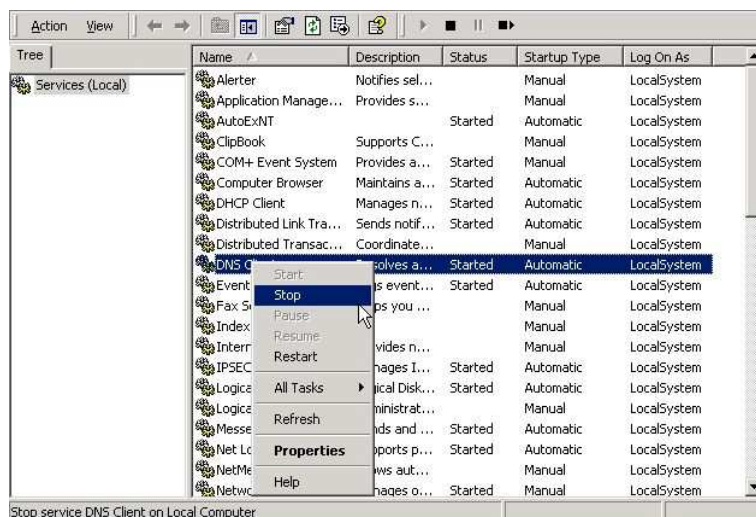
Action View

Tree

Services (Local)

| Name | Description | Status | Startup Type | Log On As |
|---|---|---|---|---|
| Alerter | Notifies sel... | | Manual | LocalSystem |
| Application Manage... | Provides s... | | Manual | LocalSystem |
| AutoExNT | | Started | Automatic | LocalSystem |
| ClipBook | Supports C... | | Manual | LocalSystem |
| COM+ Event System | Provides a... | Started | Manual | LocalSystem |
| Computer Browser | Maintains a... | Started | Automatic | LocalSystem |
| DHCP Client | Manages n... | Started | Automatic | LocalSystem |
| Distributed Link Tra... | Sends notif... | Started | Automatic | LocalSystem |
| Distributed Transac... | Coordinate... | | Manual | LocalSystem |
| DNS C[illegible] | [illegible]solves a... | Started | Automatic | LocalSystem |
| Event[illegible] | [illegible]s event... | Started | Automatic | LocalSystem |
| Fax S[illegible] | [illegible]ps you ... | | Manual | LocalSystem |
| Index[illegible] | | | Manual | LocalSystem |
| Interr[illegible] | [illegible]vides n... | | Manual | LocalSystem |
| IPSEC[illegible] | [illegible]nages I... | Started | Automatic | LocalSystem |
| Logica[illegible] | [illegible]ical Disk... | Started | Automatic | LocalSystem |
| Logica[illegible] | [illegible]ministrat... | | Manual | LocalSystem |
| Messe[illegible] | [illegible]ds and ... | Started | Automatic | LocalSystem |
| Net Lo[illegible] | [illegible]pports p... | Started | Automatic | LocalSystem |
| NetMe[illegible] | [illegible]ws aut... | | Manual | LocalSystem |
| Netwo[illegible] | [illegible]nages o... | Started | Manual | LocalSystem |

Start
Stop
Pause
Resume
Restart
All Tasks
Refresh
Properties
Help

Stop service DNS Client on Local Computer